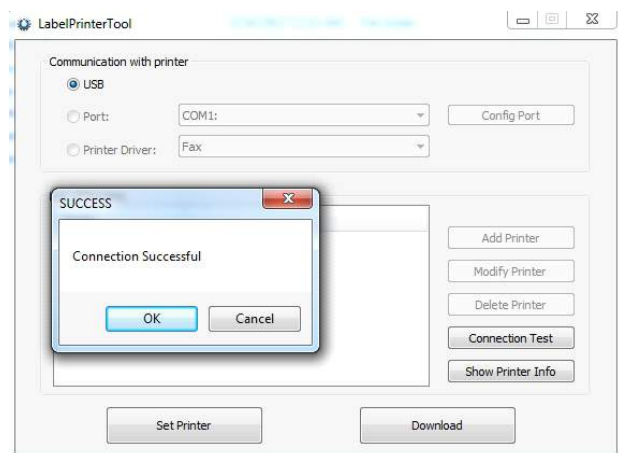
LabelPrinterTool

Communication with printer

USB

Port: COM1: Config Port

Printer Driver: Fax

SUCCESS

Connection Successful

OK Cancel

Add Printer

Modify Printer

Delete Printer

Connection Test

Show Printer Info

Set Printer

Download